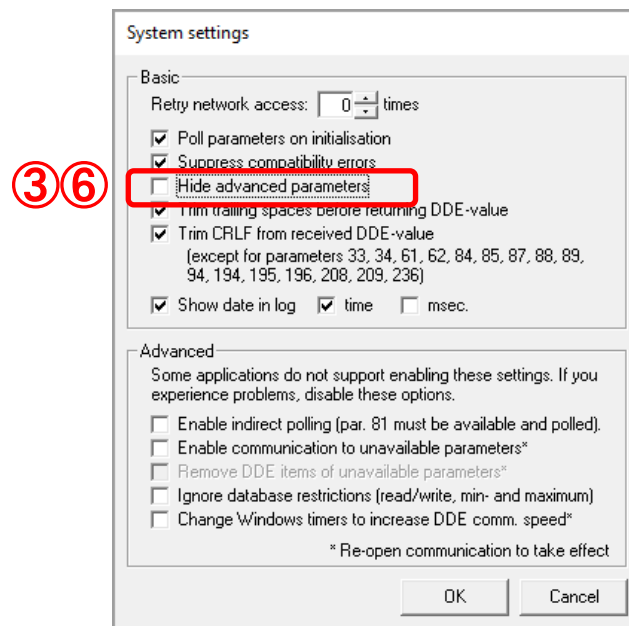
System settings

Basic

Retry network access: 0 times

Poll parameters on initialisation

Suppress compatibility errors

③⑥

Hide advanced parameters

Trim trailing spaces before returning DDE-value

Trim CRLF from received DDE-value (except for parameters 33, 34, 61, 62, 84, 85, 87, 88, 89, 94, 194, 195, 196, 208, 209, 236)

Show date in log  time  msec.

Advanced

Some applications do not support enabling these settings. If you experience problems, disable these options.

Enable indirect polling (par. 81 must be available and polled).

Enable communication to unavailable parameters*

Remove DDE items of unavailable parameters*

Ignore database restrictions (read/write, min- and maximum)

Change Windows timers to increase DDE comm. speed*

* Re-open communication to take effect

OK

Cancel